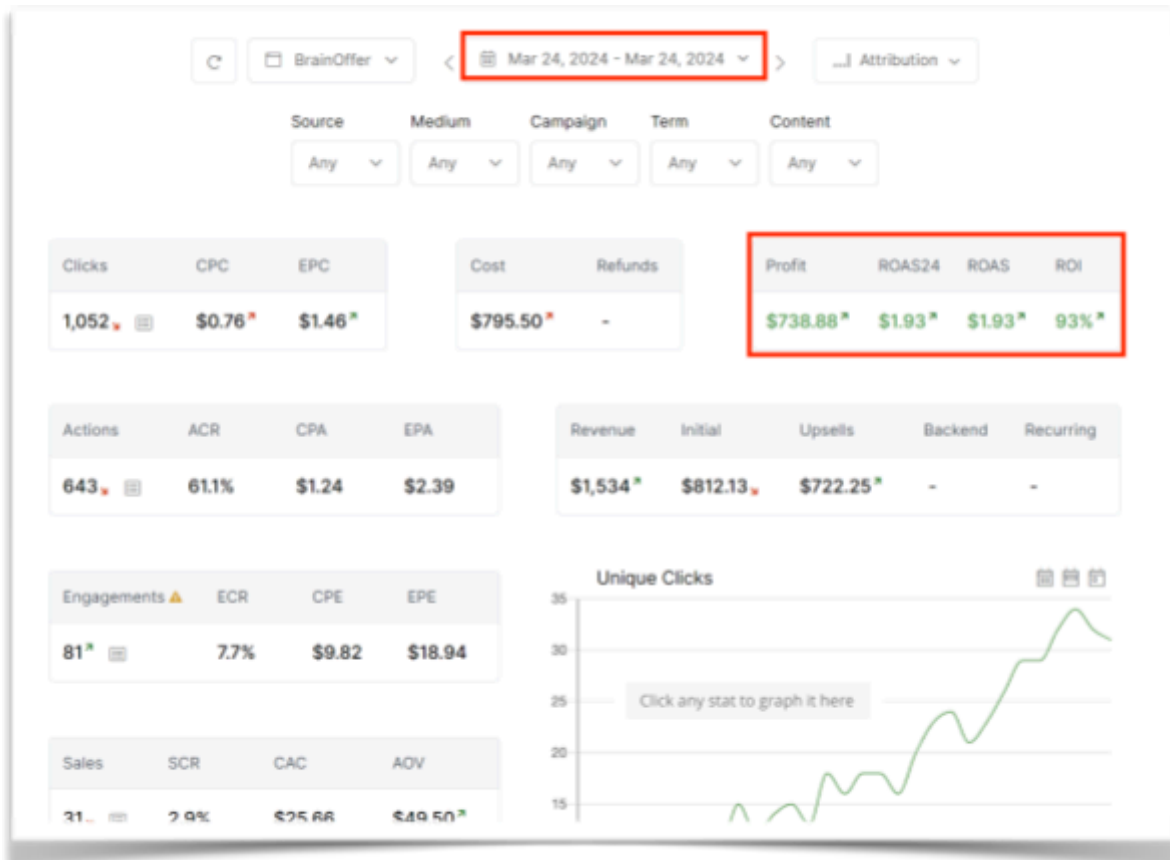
BrainOffer
Mar 24, 2024 - Mar 24, 2024
Attribution

Source
Any
Medium
Any
Campaign
Any
Term
Any
Content
Any

| Clicks | CPC | EPC |
|---|---|---|
| 1,052 | $0.76 | $1.46 |

| Cost | Refunds |
|---|---|
| $795.50 | - |

| Profit | ROAS24 | ROAS | ROI |
|---|---|---|---|
| $738.88 | $1.93 | $1.93 | 93% |

| Actions | ACR | CPA | EPA |
|---|---|---|---|
| 643 | 61.1% | $1.24 | $2.39 |

| Revenue | Initial | Upsells | Backend | Recurring |
|---|---|---|---|---|
| $1,534 | $812.13 | $722.25 | - | - |

| Engagements | ECR | CPE | EPE |
|---|---|---|---|
| 81 | 7.7% | $9.82 | $18.94 |

| Sales | SCR | CAC | AOV |
|---|---|---|---|
| 31 | 2.9% | $25.66 | $49.50 |

Unique Clicks
35
30
25
20
15
Click any stat to graph it here